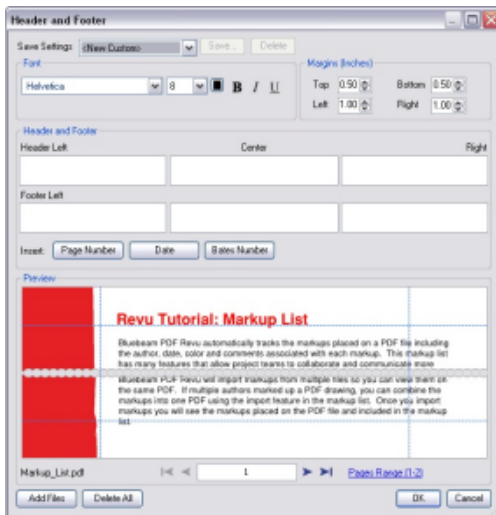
Header and Footer

Save Settings: <New Custom> Save... Delete

Font
Helvetica 8 B I U

Margins (Inches)
Top 0.50 Bottom 0.50
Left 1.00 Right 1.00

Header and Footer
Header Left Center Right

Footer Left

Insert: Page Number Date Bates Number

Preview

Revu Tutorial: Markup List

Bluebeam PDF Revu automatically tracks the markups placed on a PDF file including the author, date, color and comments associated with each markup. This markup list has many features that allow project teams to collaborate and communicate more

Bluebeam PDF Revu will import markups from multiple files so you can view them on the same PDF. If multiple authors marked up a PDF drawing, you can combine the markups into one PDF using the import feature in the markup list. Once you import markups you will see the markups placed on the PDF file and included in the markup list.

Markup_List.pdf 1 Pages Range (1-2)

Add Files Delete All OK Cancel